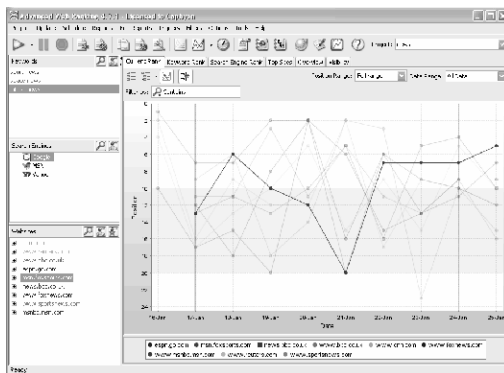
Advanced Web Ranking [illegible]

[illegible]

Keywords

Search Engines
Google
MSN
Yahoo

Websites
espn.go.com
www.foxsports.com
www.cbs.com
www.nba.com
www.sportsline.com

Current Rank | Keyword Rank | Search Engine Rank | Top Sites | Historical | Visibility

Position Ranges: Full range
Date Range: All Data

Position

Date

16-Jun
17-Jun
18-Jun
19-Jun
20-Jun
21-Jun
22-Jun
23-Jun
24-Jun
25-Jun

espn.go.com
www.foxsports.com
www.cbs.com
www.cnn.com
www.nba.com
www.sportsline.com

Ready